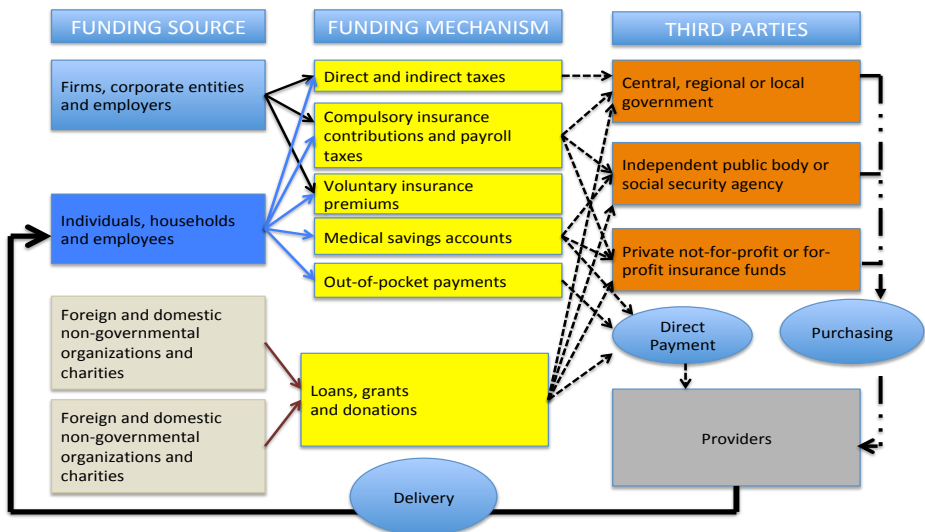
FUNDING SOURCE

FUNDING MECHANISM

THIRD PARTIES

Firms, corporate entities and employers

Individuals, households and employees

Foreign and domestic non-governmental organizations and charities

Foreign and domestic non-governmental organizations and charities

Direct and indirect taxes

Compulsory insurance contributions and payroll taxes

Voluntary insurance premiums

Medical savings accounts

Out-of-pocket payments

Loans, grants and donations

Central, regional or local government

Independent public body or social security agency

Private not-for-profit or for-profit insurance funds

Direct Payment

Purchasing

Providers

Delivery